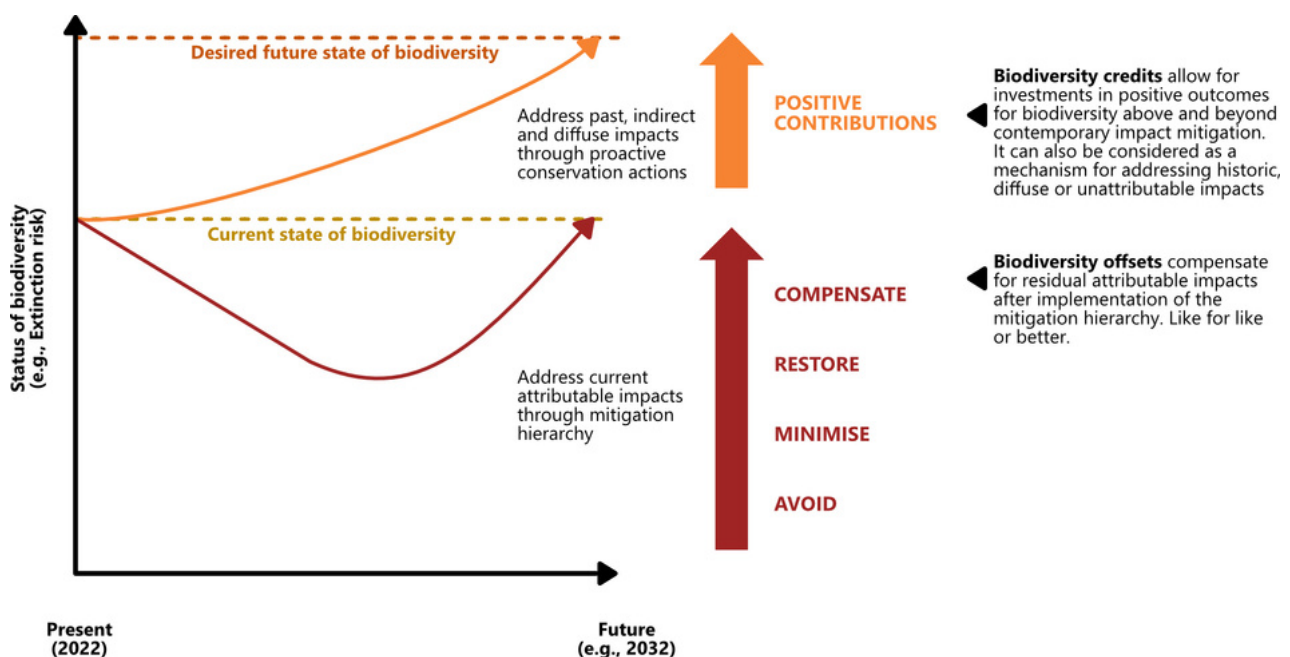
Status of biodiversity (e.g., Extinction risk)

Desired future state of biodiversity

Address past, indirect and diffuse impacts through proactive conservation actions

Current state of biodiversity

Address current attributable impacts through mitigation hierarchy

POSITIVE CONTRIBUTIONS

COMPENSATE

RESTORE

MINIMISE

AVOID

**Biodiversity credits** allow for investments in positive outcomes for biodiversity above and beyond contemporary impact mitigation. It can also be considered as a mechanism for addressing historic, diffuse or unattributable impacts

**Biodiversity offsets** compensate for residual attributable impacts after implementation of the mitigation hierarchy. Like for like or better.

Present (2022)

Future (e.g., 2032)